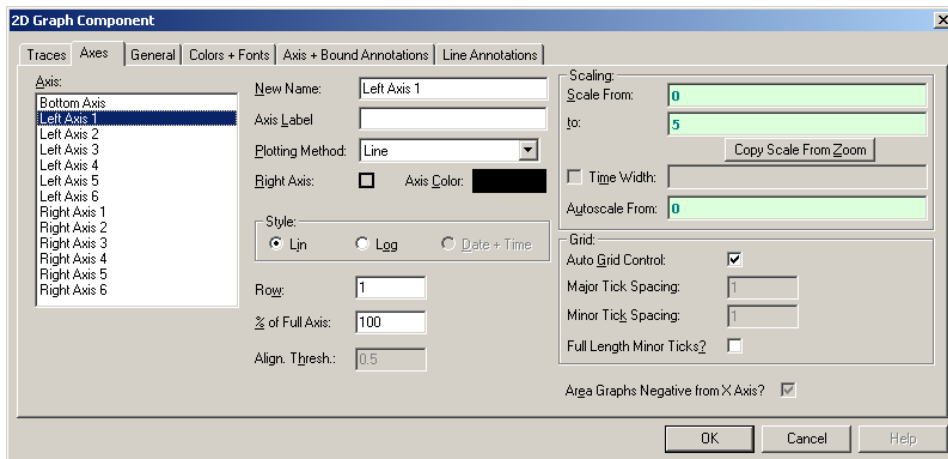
2D Graph Component

Traces | Axes | General | Colors + Fonts | Axis + Bound Annotations | Line Annotations

Axis:
Bottom Axis
Left Axis 1
Left Axis 2
Left Axis 3
Left Axis 4
Left Axis 5
Left Axis 6
Right Axis 1
Right Axis 2
Right Axis 3
Right Axis 4
Right Axis 5
Right Axis 6

New Name: Left Axis 1
Axis Label
Plotting Method: Line
Right Axis:
Axis Color:

Style:
Lin
Log
Date + Time

Row: 1
% of Full Axis: 100
Align. Thresh.: 0.5

Scaling:
Scale From: 0
to: 5
Copy Scale From Zoom
Time Width:
Autoscale From: 0

Grid:
Auto Grid Control:
Major Tick Spacing: 1
Minor Tick Spacing: 1
Full Length Minor Ticks?

Area Graphs Negative from X Axis?

OK
Cancel
Help